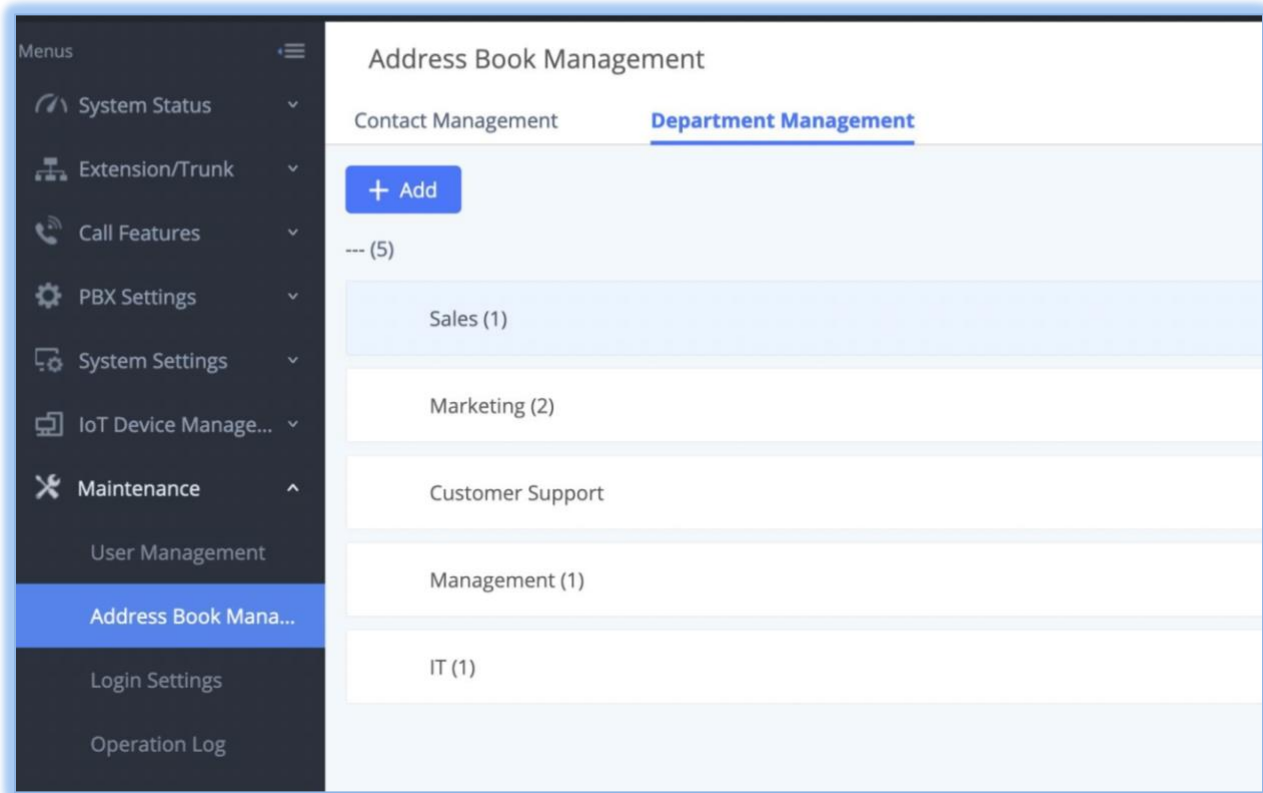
Menus

System Status

Extension/Trunk

Call Features

PBX Settings

System Settings

IoT Device Manage...

Maintenance

User Management

Address Book Mana...

Login Settings

Operation Log

Address Book Management

Contact Management

Department Management

+ Add

--- (5)

Sales (1)

Marketing (2)

Customer Support

Management (1)

IT (1)